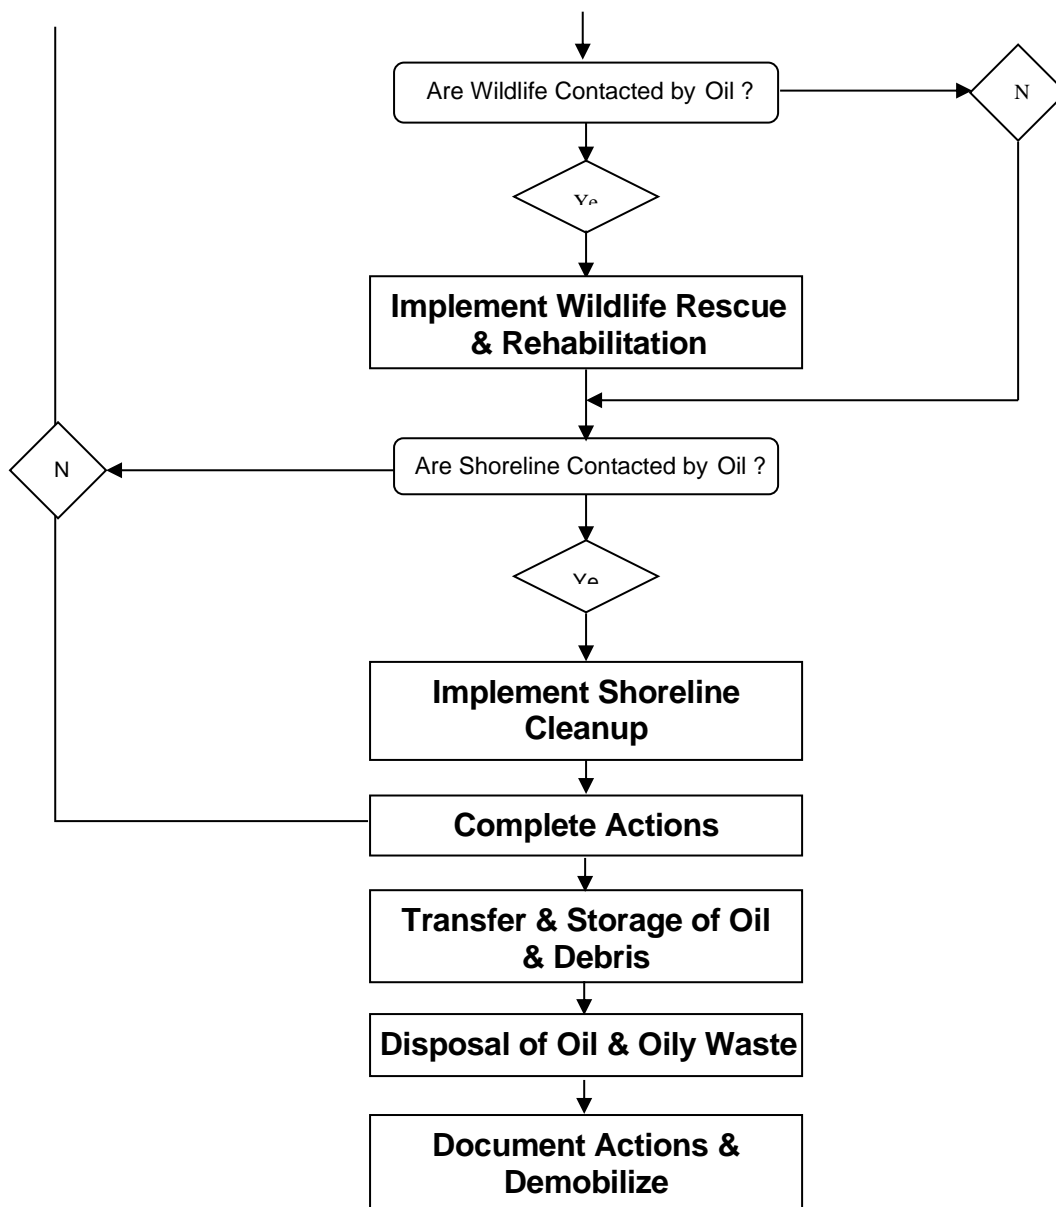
Are Wildlife Contacted by Oil ?

N

Ye

Implement Wildlife Rescue & Rehabilitation

N

Are Shoreline Contacted by Oil ?

Ye

Implement Shoreline Cleanup

Complete Actions

Transfer & Storage of Oil & Debris

Disposal of Oil & Oily Waste

Document Actions & Demobilize